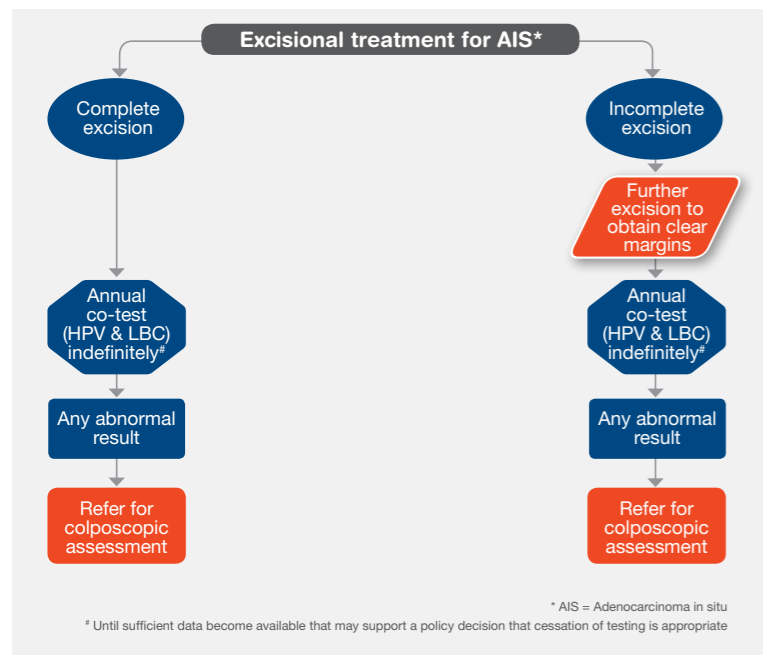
Excisional treatment for AIS*

Complete excision

Annual co-test (HPV & LBC) indefinitely#

Any abnormal result

Refer for colposcopic assessment

Incomplete excision

Further excision to obtain clear margins

Annual co-test (HPV & LBC) indefinitely#

Any abnormal result

Refer for colposcopic assessment

* AIS = Adenocarcinoma in situ

# Until sufficient data become available that may support a policy decision that cessation of testing is appropriate